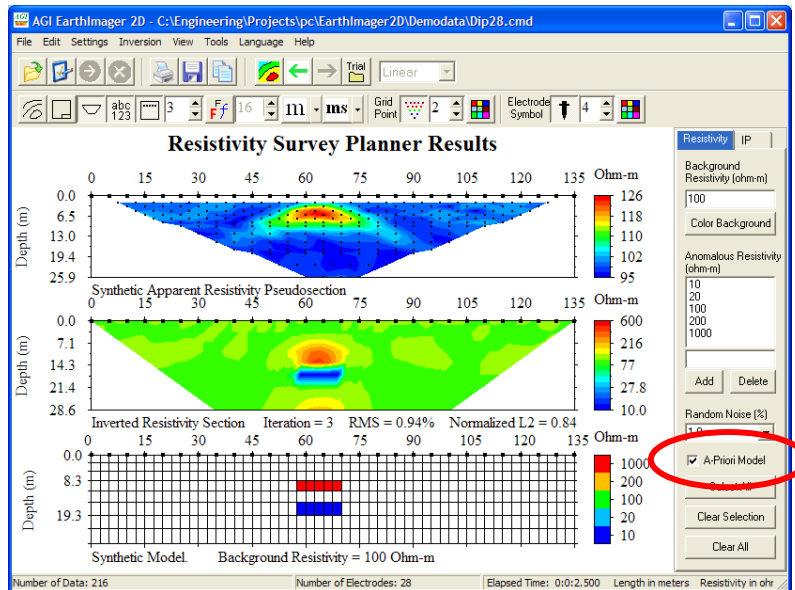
AGI EarthImager 2D - C:\Engineering\Projects\pc\EarthImager2D\Demodata\Dip28.cmd

File Edit Settings Inversion View Tools Language Help

Trial Linear

abc 123 3 16 m ms Grid Point 2 Electrode Symbol 4

Resistivity Survey Planner Results

0 15 30 45 60 75 90 105 120 135 Ohm-m

Depth (m) 0.0 6.5 13.0 19.4 25.9

126 118 110 102 95

Synthetic Apparent Resistivity Pseudosection

0 15 30 45 60 75 90 105 120 135 Ohm-m

Depth (m) 0.0 7.1 14.3 21.4 28.6

600 216 77 27.8 10.0

Inverted Resistivity Section Iteration = 3 RMS = 0.94% Normalized L2 = 0.84

0 15 30 45 60 75 90 105 120 135 Ohm-m

Depth (m) 0.0 8.3 19.3

1000 200 100 20 10

Synthetic Model. Background Resistivity = 100 Ohm-m

Resistivity IP

Background Resistivity (ohm-m)

100

Color Background

Anomalous Resistivity (ohm-m)

10
20
100
200
1000

Add Delete

Random Noise (%)

1.0

A-Priori Model

Select All

Clear Selection

Clear All

Number of Data: 216 Number of Electrodes: 28 Elapsed Time: 0:0:2.500 Length in meters Resistivity in ohr